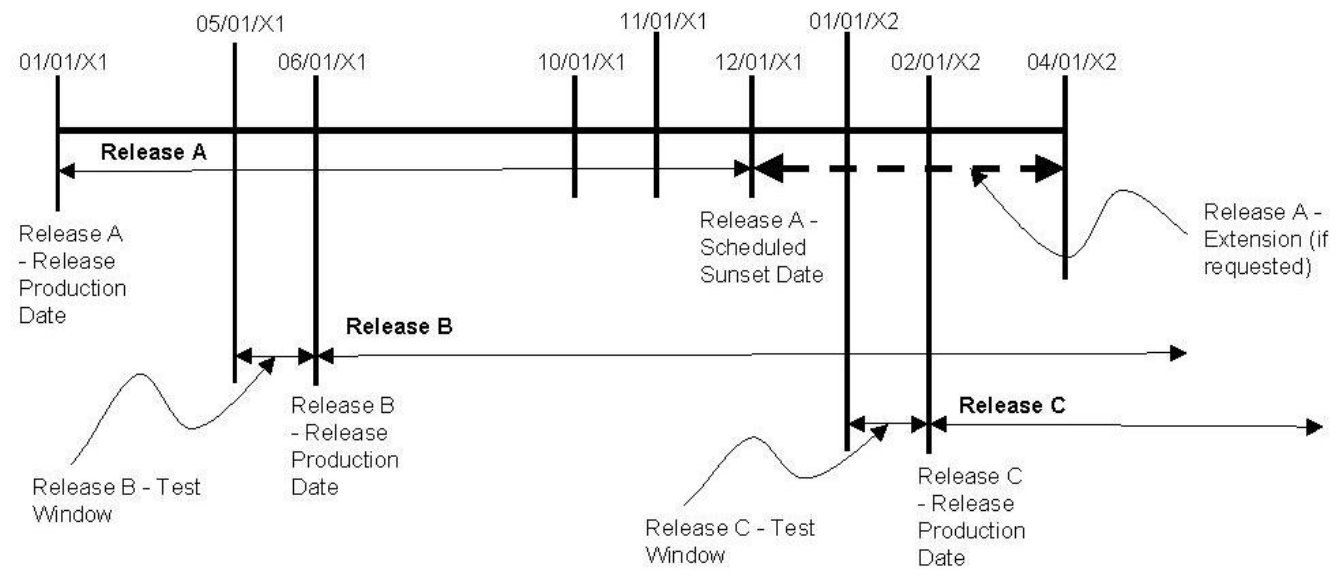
05/01/X1

11/01/X1

01/01/X2

01/01/X1

06/01/X1

10/01/X1

12/01/X1

02/01/X2

04/01/X2

Release A

Release A - Release Production Date

Release A - Scheduled Sunset Date

Release A - Extension (if requested)

Release B

Release B - Release Production Date

Release B - Test Window

Release C

Release C - Release Production Date

Release C - Test Window